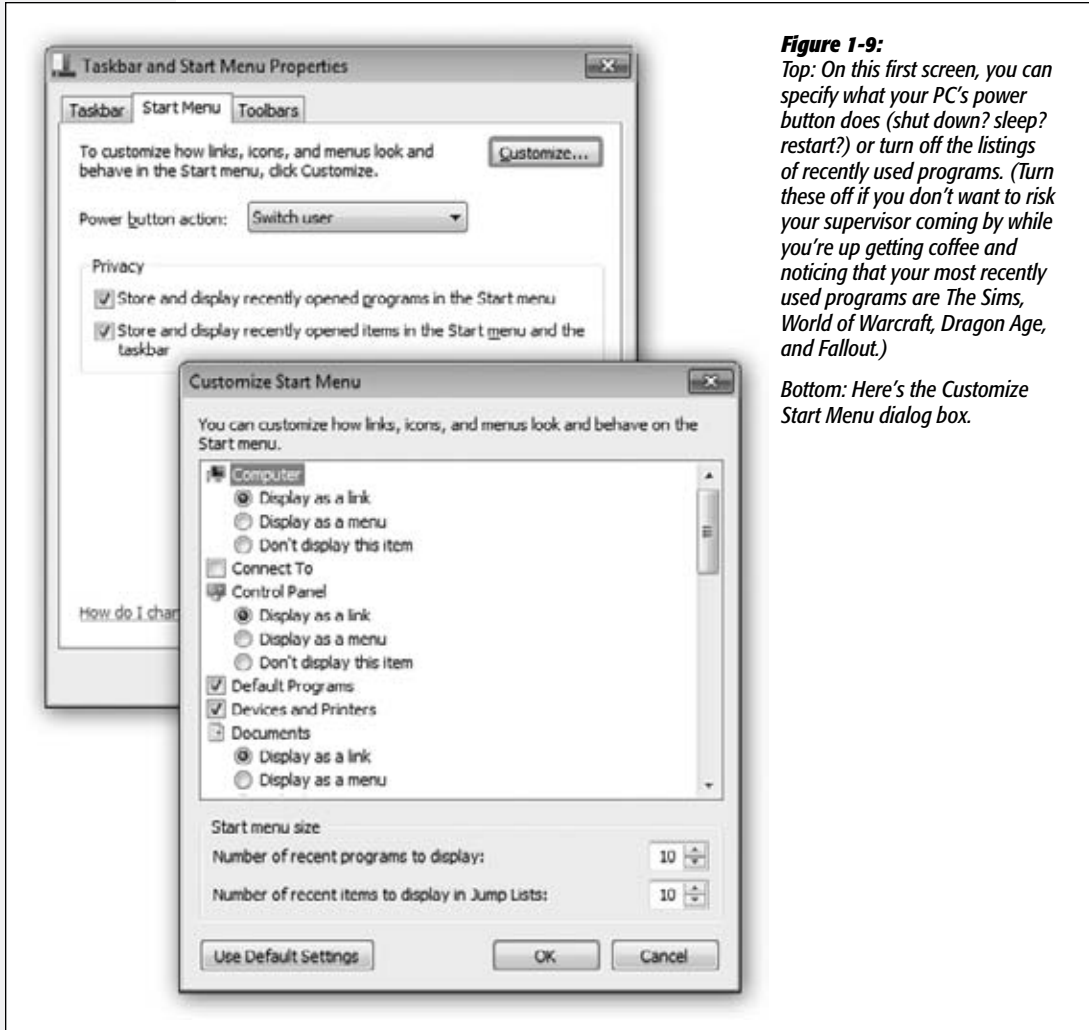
Taskbar and Start Menu Properties

Taskbar | Start Menu | Toolbars

To customize how links, icons, and menus look and behave in the Start menu, click Customize.

Customize...

Power button action: Switch user

Privacy

Store and display recently opened programs in the Start menu

Store and display recently opened items in the Start menu and the taskbar

How do I char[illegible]

Customize Start Menu

You can customize how links, icons, and menus look and behave on the Start menu.

Computer
Display as a link
Display as a menu
Don't display this item
Connect To
Control Panel
Display as a link
Display as a menu
Don't display this item
Default Programs
Devices and Printers
Documents
Display as a link
Display as a menu

Start menu size

Number of recent programs to display: 10

Number of recent items to display in Jump Lists: 10

Use Default Settings

OK

Cancel

**Figure 1-9:**
*Top: On this first screen, you can specify what your PC's power button does (shut down? sleep? restart?) or turn off the listings of recently used programs. (Turn these off if you don't want to risk your supervisor coming by while you're up getting coffee and noticing that your most recently used programs are The Sims, World of Warcraft, Dragon Age, and Fallout.)*

*Bottom: Here's the Customize Start Menu dialog box.*